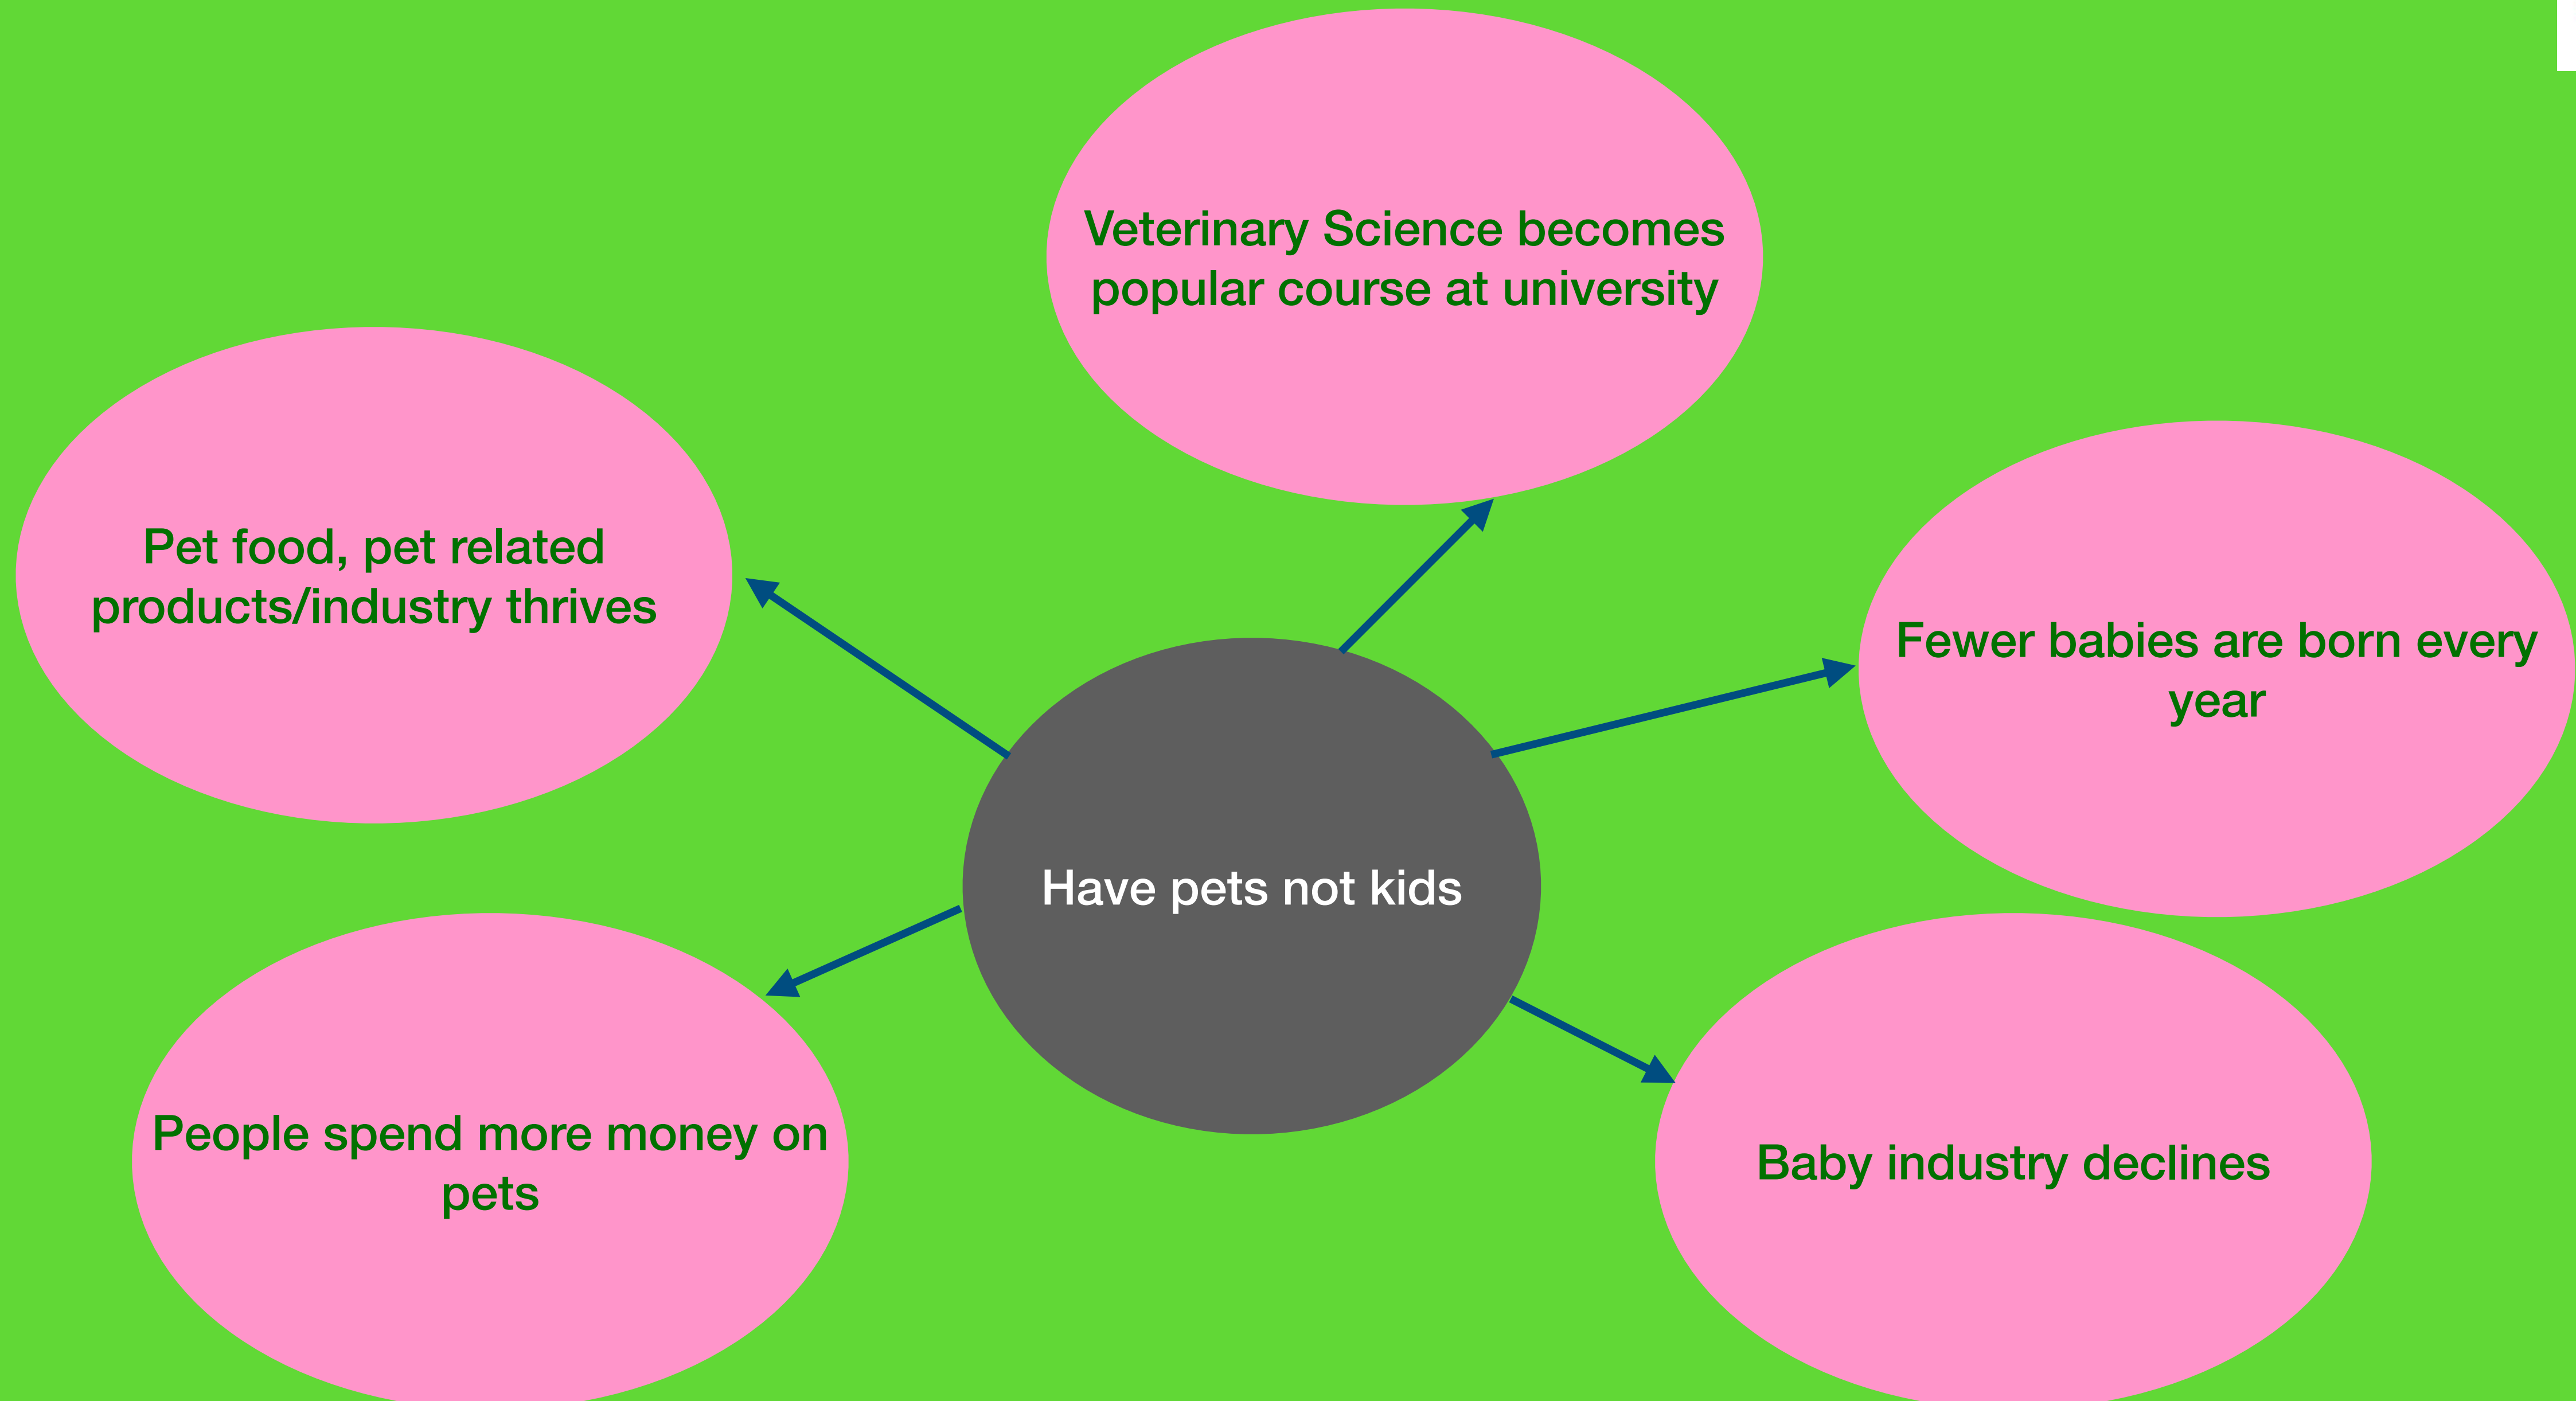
Veterinary Science becomes popular course at university

Pet food, pet related products/industry thrives

Fewer babies are born every year

Have pets not kids

People spend more money on pets

Baby industry declines